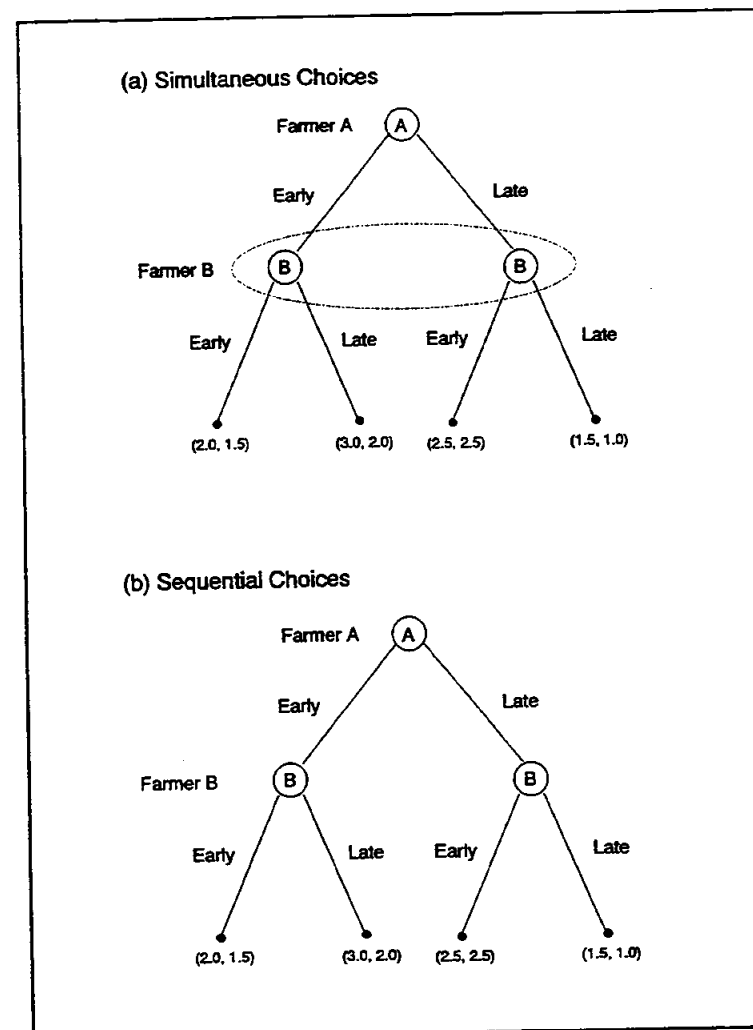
(a) Simultaneous Choices

Farmer A
A
Early
Late
Farmer B
B
B
Early
Late
Early
Late
(2.0, 1.5)
(3.0, 2.0)
(2.5, 2.5)
(1.5, 1.0)

(b) Sequential Choices

Farmer A
A
Early
Late
Farmer B
B
B
Early
Late
Early
Late
(2.0, 1.5)
(3.0, 2.0)
(2.5, 2.5)
(1.5, 1.0)